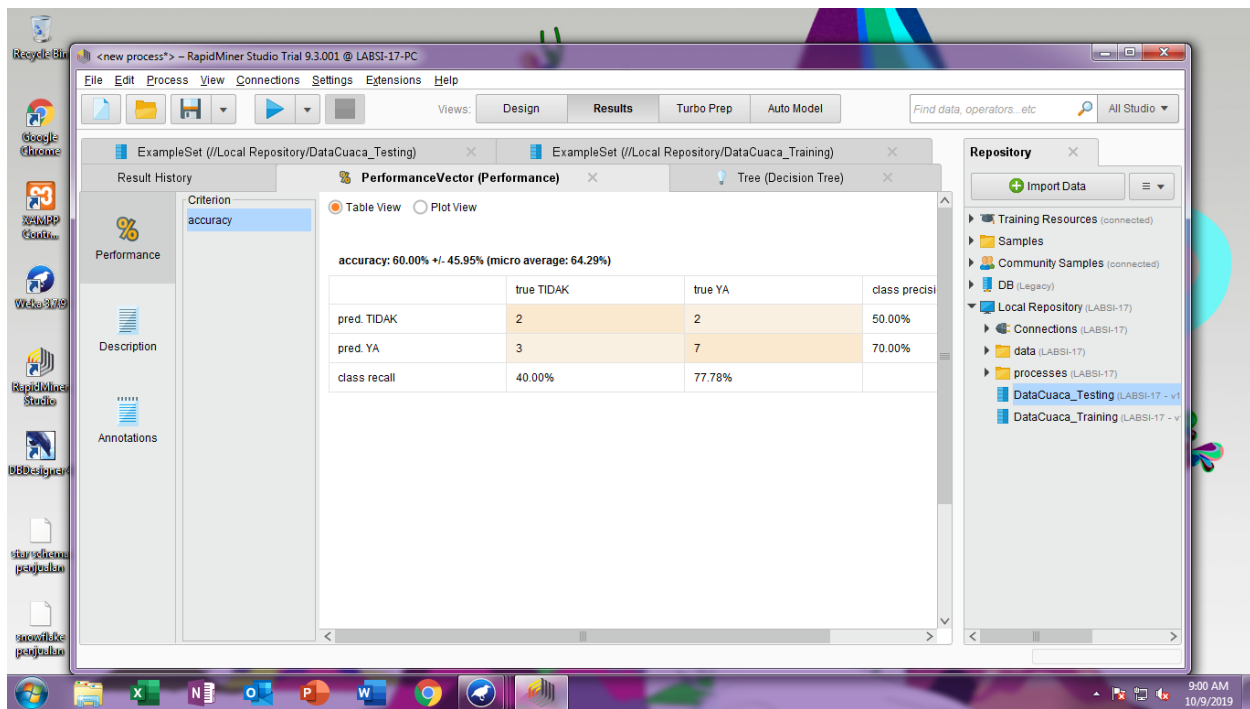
Recycle Bin

<new process*> – RapidMiner Studio Trial 9.3.001 @ LABSI-17-PC

File Edit Process View Connections Settings Extensions Help

Views: Design Results Turbo Prep Auto Model

Find data, operators...etc

All Studio

ExampleSet (//Local Repository/DataCuaca_Testing)

ExampleSet (//Local Repository/DataCuaca_Training)

Result History

PerformanceVector (Performance)

Tree (Decision Tree)

Performance

Description

Annotations

Criterion

accuracy

Table View Plot View

accuracy: 60.00% +/- 45.95% (micro average: 64.29%)

| | true TIDAK | true YA | class precisi |
|---|---|---|---|
| pred. TIDAK | 2 | 2 | 50.00% |
| pred. YA | 3 | 7 | 70.00% |
| class recall | 40.00% | 77.78% | |

Repository

Import Data

Training Resources (connected)

Samples

Community Samples (connected)

DB (Legacy)

Local Repository (LABSI-17)

Connections (LABSI-17)

data (LABSI-17)

processes (LABSI-17)

DataCuaca_Testing (LABSI-17 - v1

DataCuaca_Training (LABSI-17 - v

Google Chrome

XAMPP Contr...

Weka 3.7.9

RapidMiner Studio

DBDesigner

star schema penjualan

snowflake penjualan

9:00 AM
10/9/2019